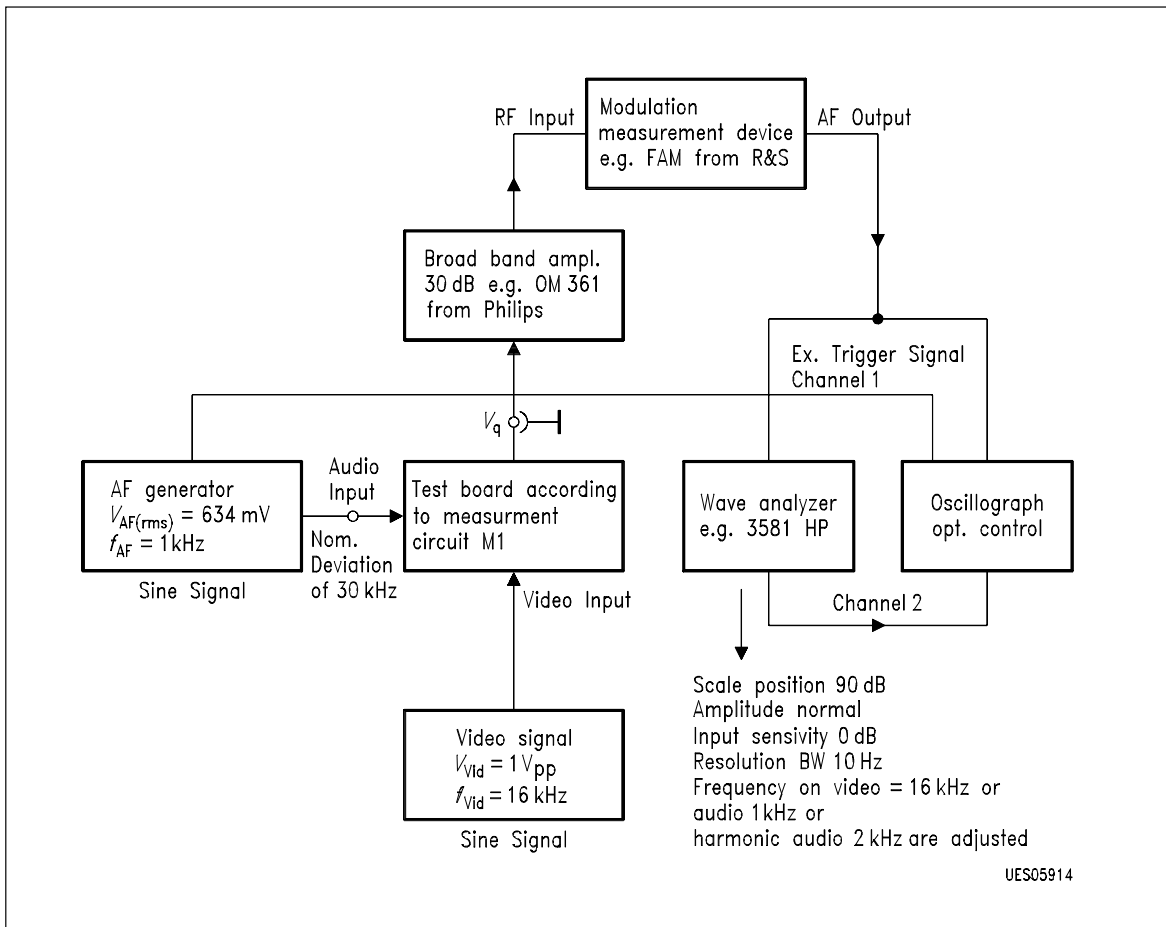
RF Input

Modulation measurement device e.g. FAM from R&S

AF Output

Broad band ampl. 30 dB e.g. OM 361 from Philips

Ex. Trigger Signal Channel 1

$V_q$

AF generator $V_{AF(rms)}$ = 634 mV $f_{AF}$ = 1 kHz

Sine Signal

Audio Input

Nom. Deviation of 30 kHz

Test board according to measurement circuit M1

Video Input

Wave analyzer e.g. 3581 HP

Oscillograph opt. control

Channel 2

Video signal $V_{Vid}$ = 1 $V_{pp}$ $f_{Vid}$ = 16 kHz

Sine Signal

Scale position 90 dB
Amplitude normal
Input sensivity 0 dB
Resolution BW 10 Hz
Frequency on video = 16 kHz or audio 1 kHz or harmonic audio 2 kHz are adjusted

UES05914